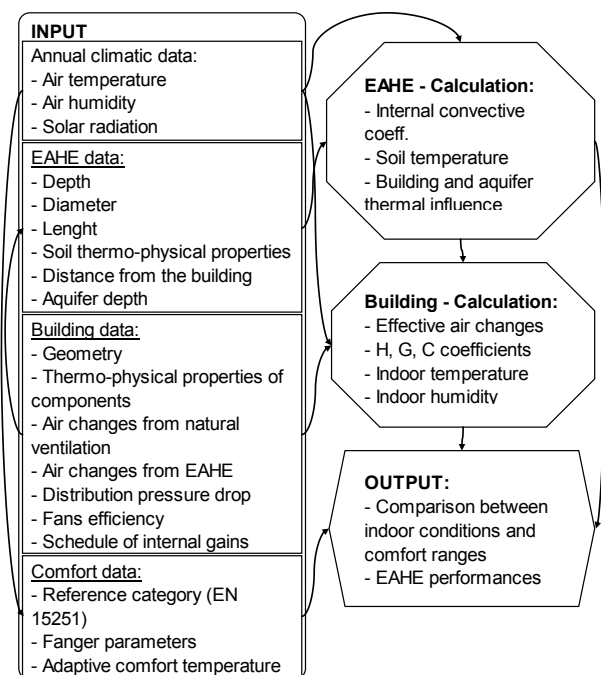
INPUT

Annual climatic data:
- Air temperature
- Air humidity
- Solar radiation

EAHE data:
- Depth
- Diameter
- Lenght
- Soil thermo-physical properties
- Distance from the building
- Aquifer depth

Building data:
- Geometry
- Thermo-physical properties of components
- Air changes from natural ventilation
- Air changes from EAHE
- Distribution pressure drop
- Fans efficiency
- Schedule of internal gains

Comfort data:
- Reference category (EN 15251)
- Fanger parameters
- Adaptive comfort temperature

EAHE - Calculation:
- Internal convective coeff.
- Soil temperature
- Building and aquifer thermal influence

Building - Calculation:
- Effective air changes
- H, G, C coefficients
- Indoor temperature
- Indoor humidity

OUTPUT:
- Comparison between indoor conditions and comfort ranges
- EAHE performances